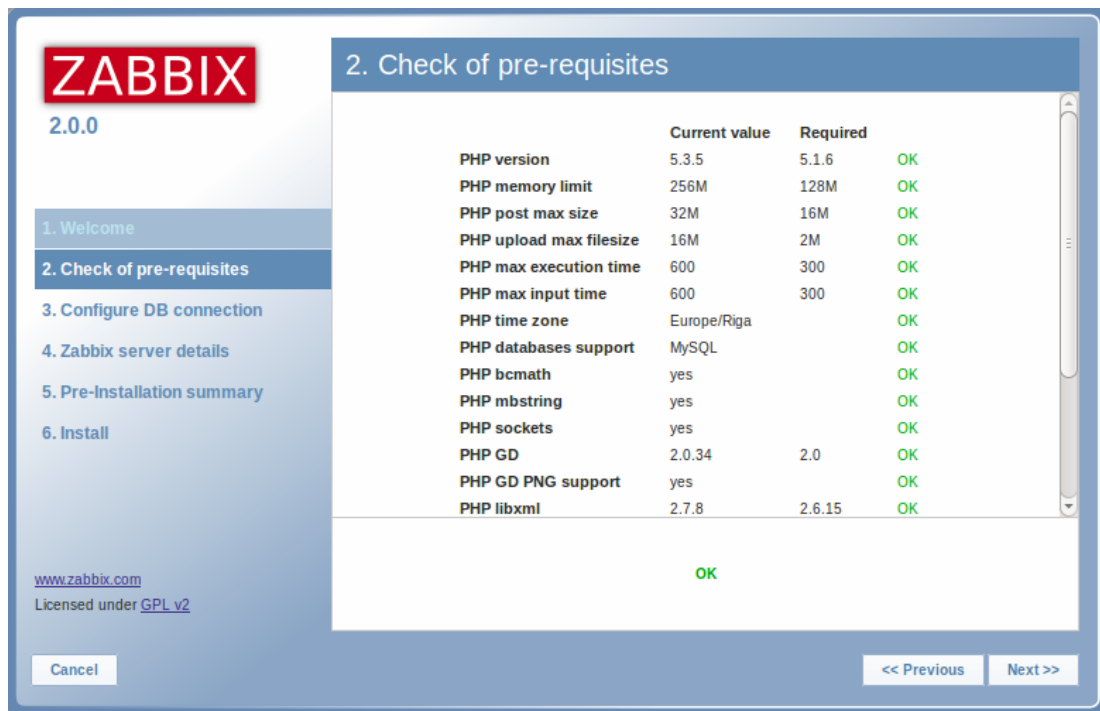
ZABBIX
2.0.0

1. Welcome
2. Check of pre-requisites
3. Configure DB connection
4. Zabbix server details
5. Pre-Installation summary
6. Install

www.zabbix.com
Licensed under GPL v2

2. Check of pre-requisites

| | Current value | Required | |
|---|---|---|---|
| PHP version | 5.3.5 | 5.1.6 | OK |
| PHP memory limit | 256M | 128M | OK |
| PHP post max size | 32M | 16M | OK |
| PHP upload max filesize | 16M | 2M | OK |
| PHP max execution time | 600 | 300 | OK |
| PHP max input time | 600 | 300 | OK |
| PHP time zone | Europe/Riga | | OK |
| PHP databases support | MySQL | | OK |
| PHP bcmath | yes | | OK |
| PHP mbstring | yes | | OK |
| PHP sockets | yes | | OK |
| PHP GD | 2.0.34 | 2.0 | OK |
| PHP GD PNG support | yes | | OK |
| PHP libxml | 2.7.8 | 2.6.15 | OK |

OK

Cancel
<< Previous
Next >>